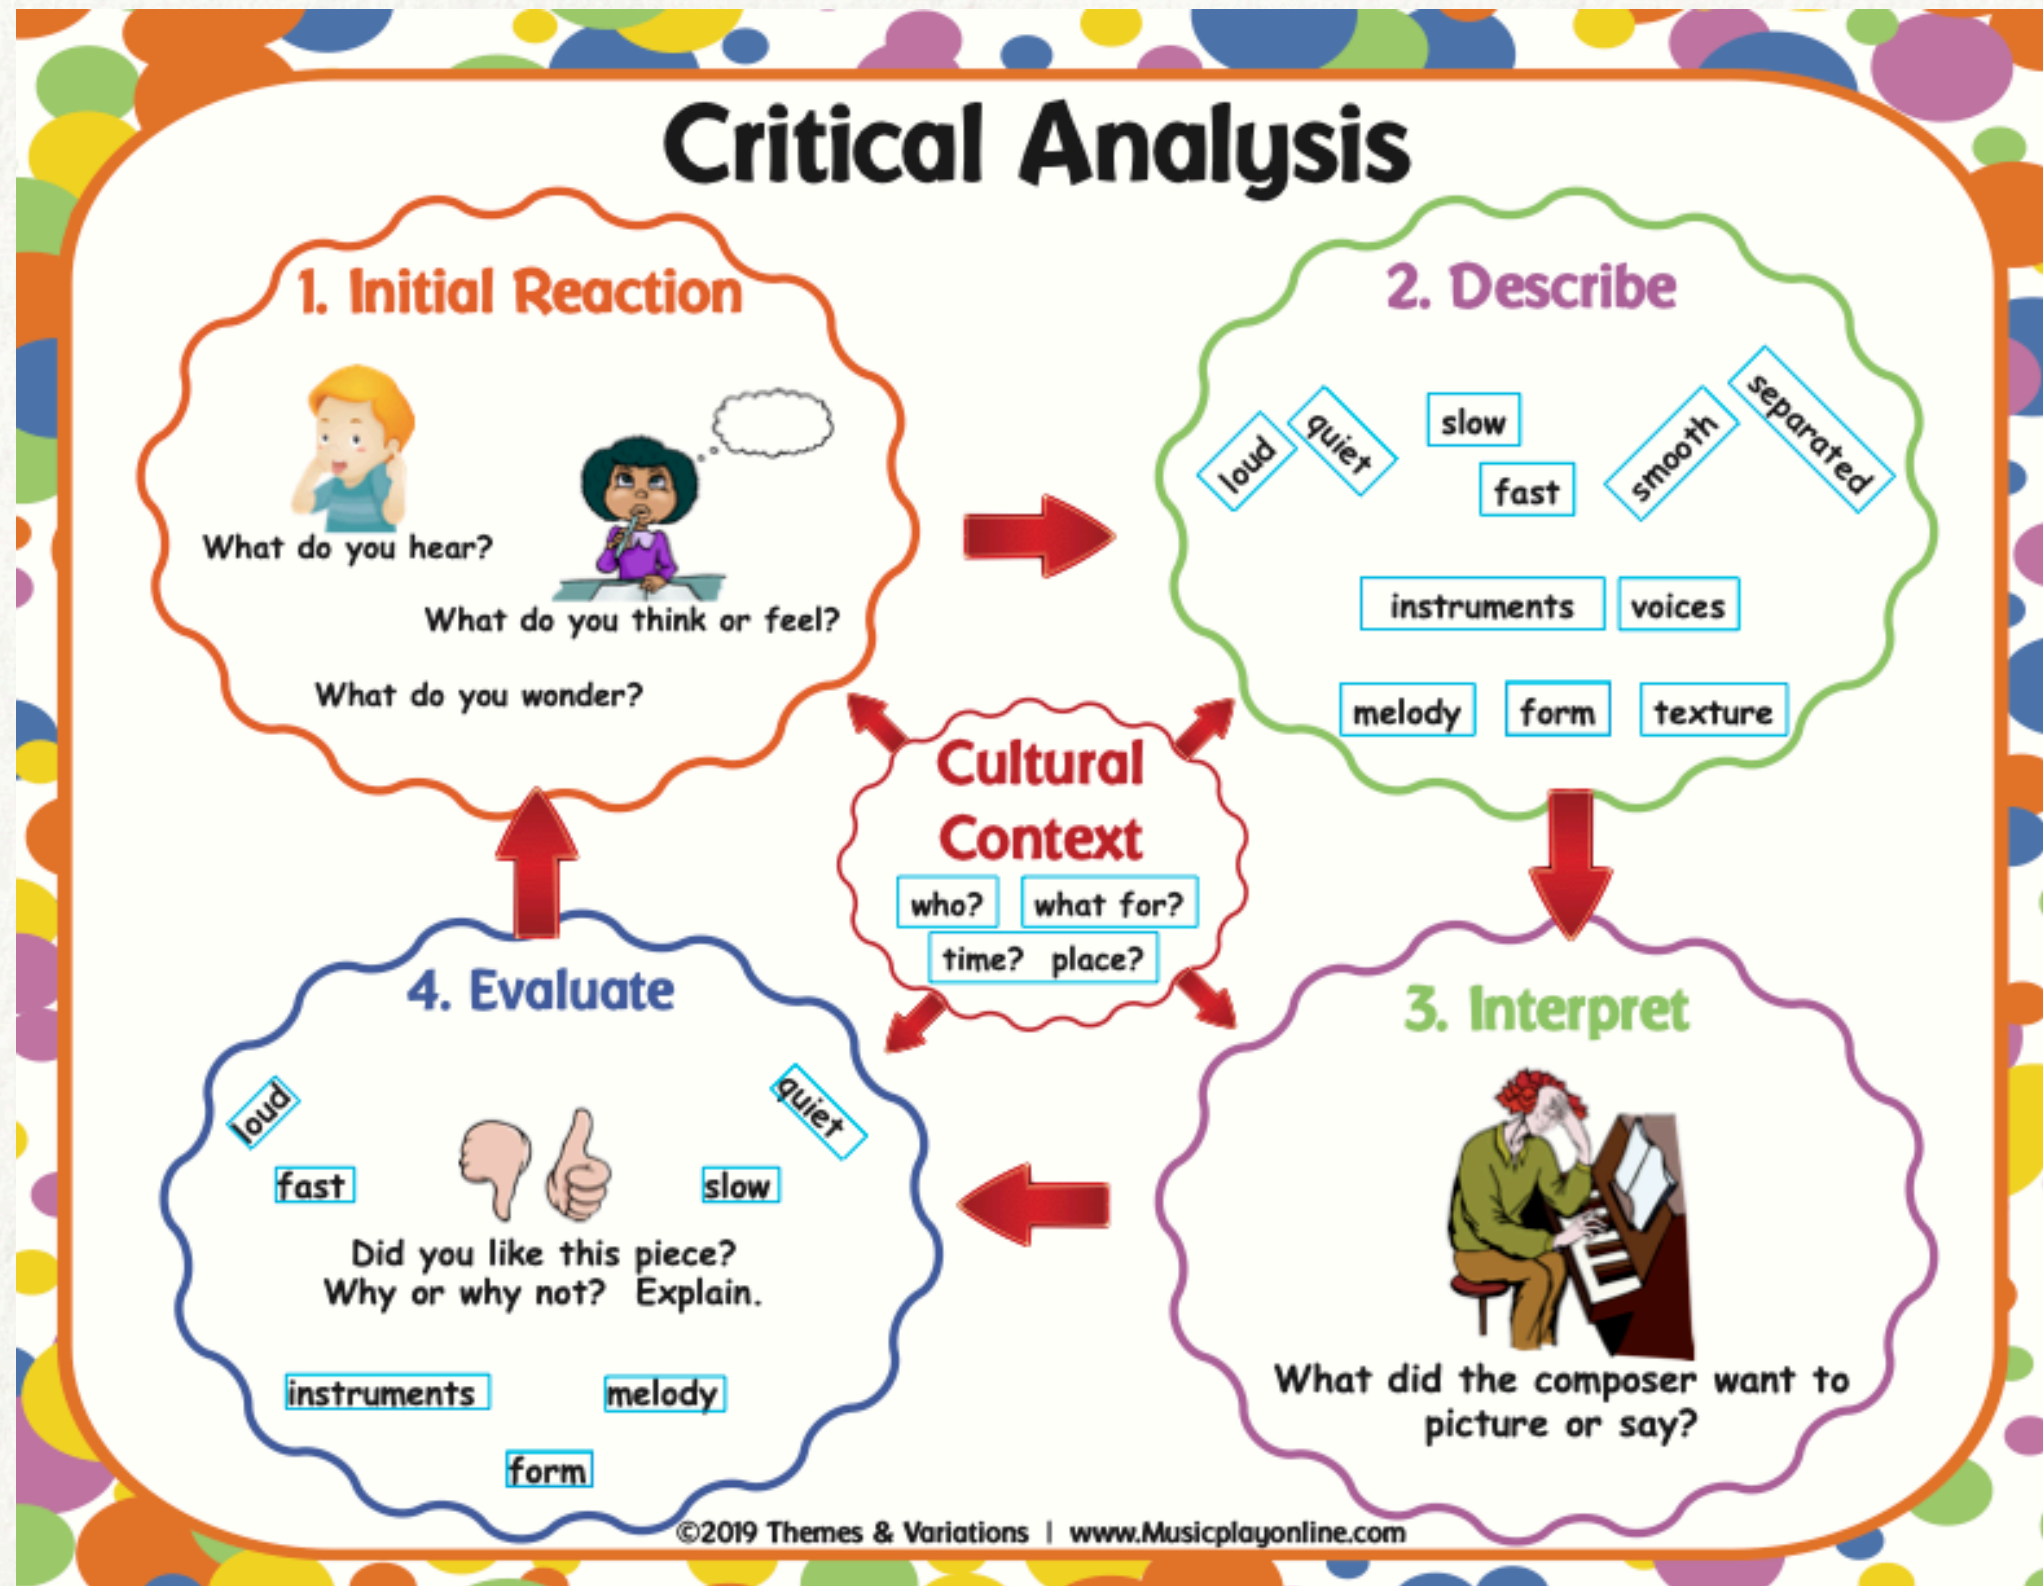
Critical Analysis

1. Initial Reaction

What do you hear?

What do you think or feel?

What do you wonder?

2. Describe

loud quiet slow fast smooth separated

instruments voices

melody form texture

Cultural Context

who? what for?

time? place?

3. Interpret

What did the composer want to picture or say?

4. Evaluate

loud quiet

fast slow

Did you like this piece? Why or why not? Explain.

instruments melody

form

©2019 Themes & Variations | www.Musicplayonline.com